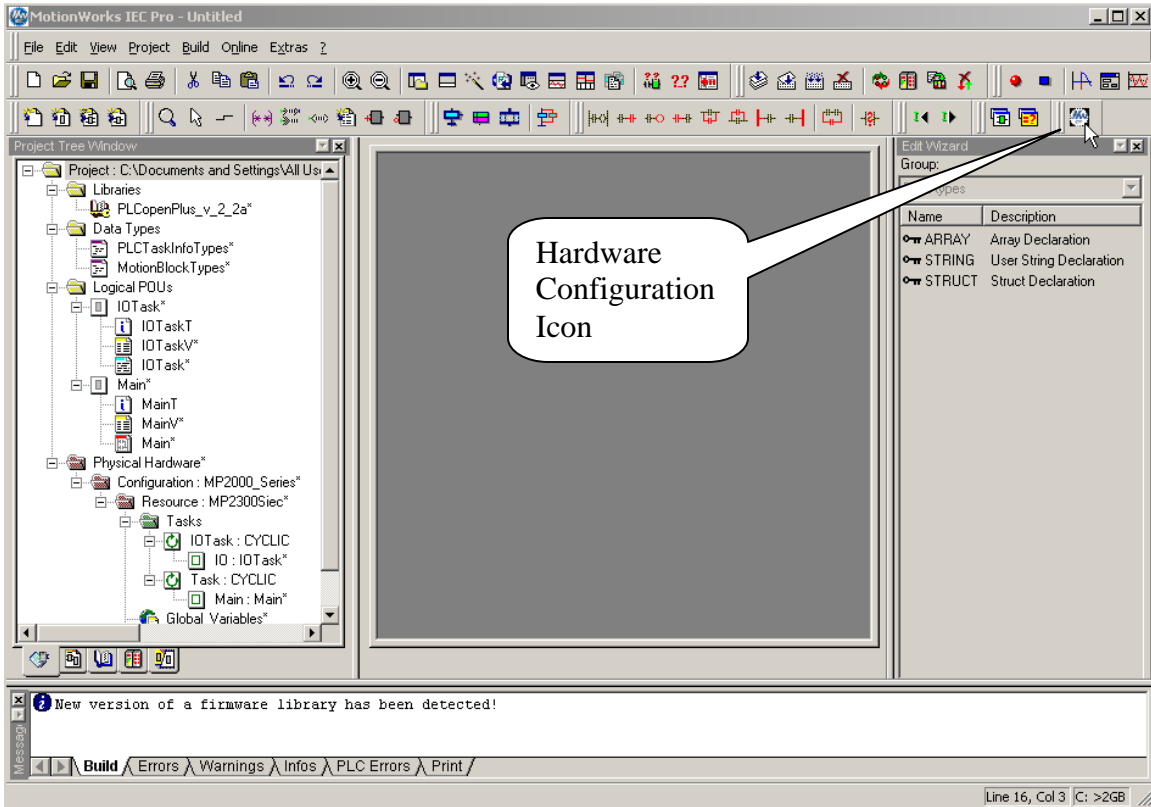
MotionWorks IEC Pro - Untitled

File Edit View Project Build Online Extras ?

Project Tree Window

Project : C:\Documents and Settings\All Us
Libraries
PLCopenPlus_v_2_2a*
Data Types
PLCTaskInfoTypes*
MotionBlockTypes*
Logical POUs
IOTask*
IOTaskT
IOTaskV*
IOTask*
Main*
MainT
MainV*
Main*
Physical Hardware*
Configuration : MP2000_Series*
Resource : MP2300Siec*
Tasks
IOTask : CYCLIC
IO : IOTask*
Task : CYCLIC
Main : Main*
Global Variables*

Edit Wizard
Group:
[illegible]types

| Name | Description |
|---|---|
| ARRAY | Array Declaration |
| STRING | User String Declaration |
| STRUCT | Struct Declaration |

Hardware Configuration Icon

Message
New version of a firmware library has been detected!

Build Errors Warnings Infos PLC Errors Print

Line 16, Col 3 C: >2GB